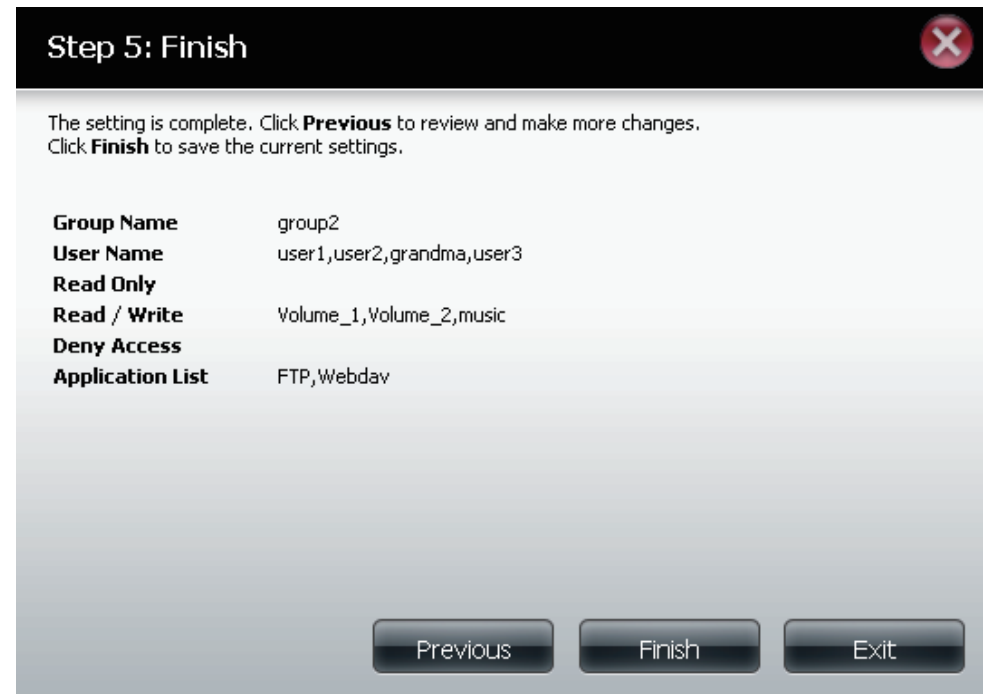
Step 5: Finish

The setting is complete. Click **Previous** to review and make more changes. Click **Finish** to save the current settings.

| | |
|---|---|
| **Group Name** | group2 |
| **User Name** | user1,user2,grandma,user3 |
| **Read Only** | |
| **Read / Write** | Volume_1,Volume_2,music |
| **Deny Access** | |
| **Application List** | FTP,Webdav |

Previous Finish Exit